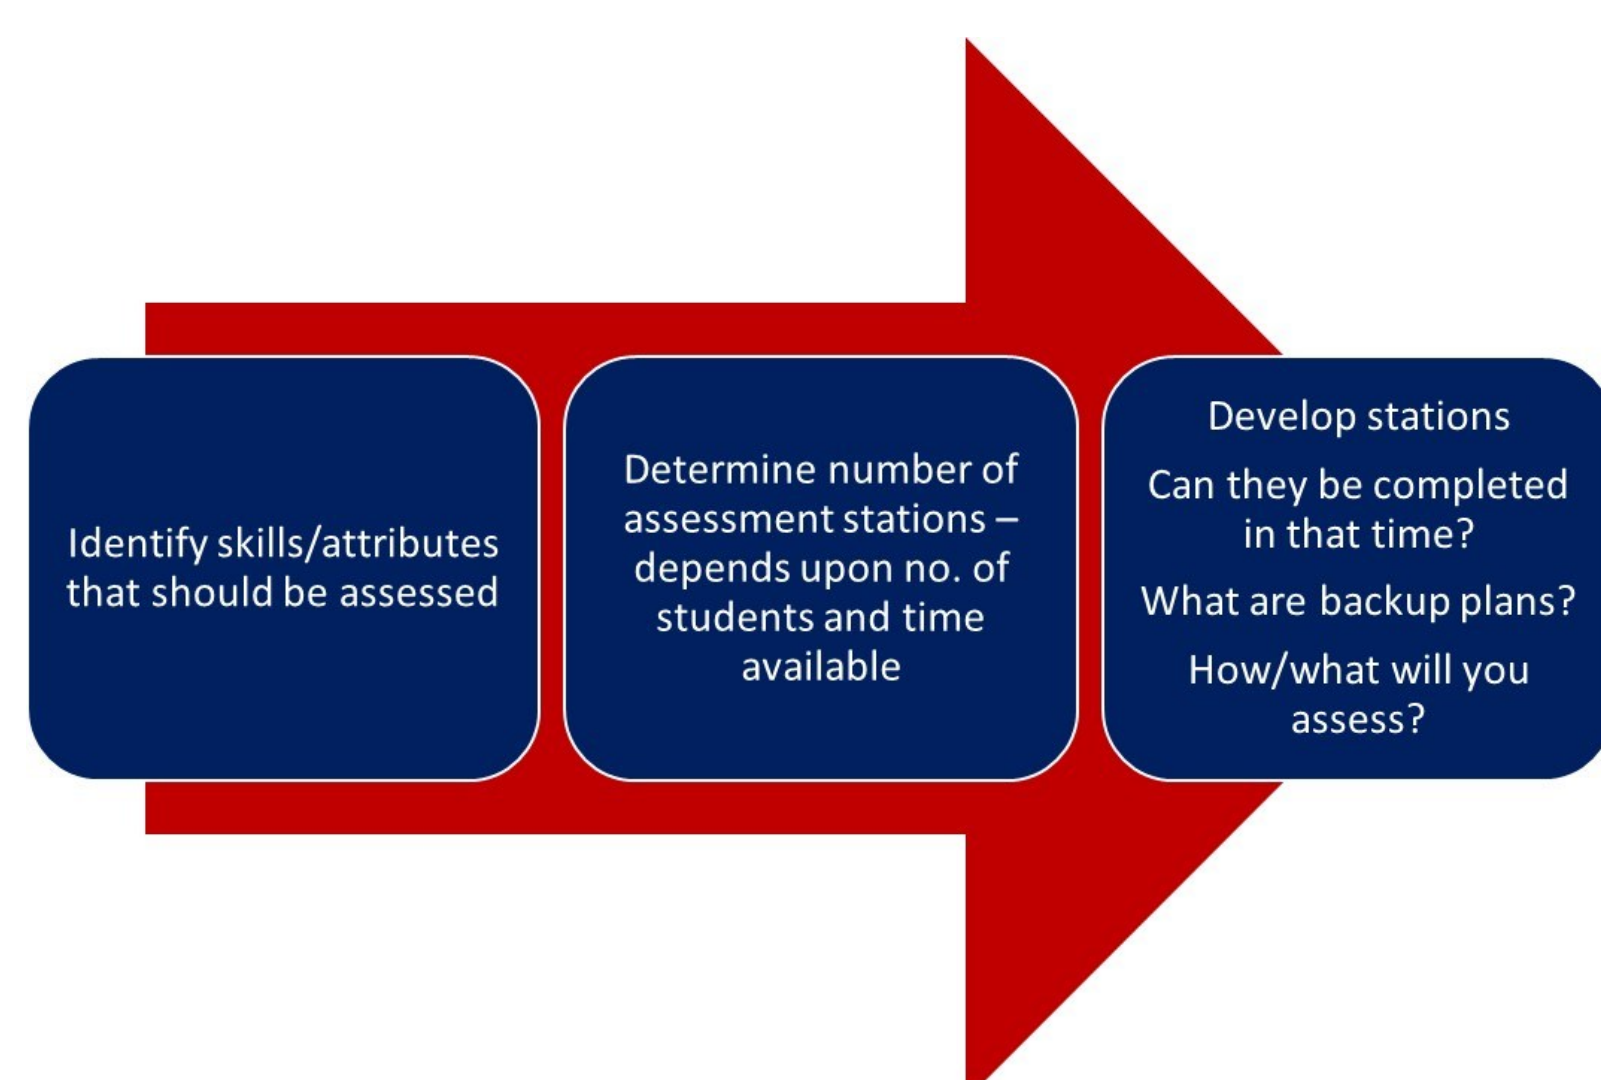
Identify skills/attributes that should be assessed

Determine number of assessment stations – depends upon no. of students and time available

Develop stations

Can they be completed in that time?

What are backup plans?

How/what will you assess?